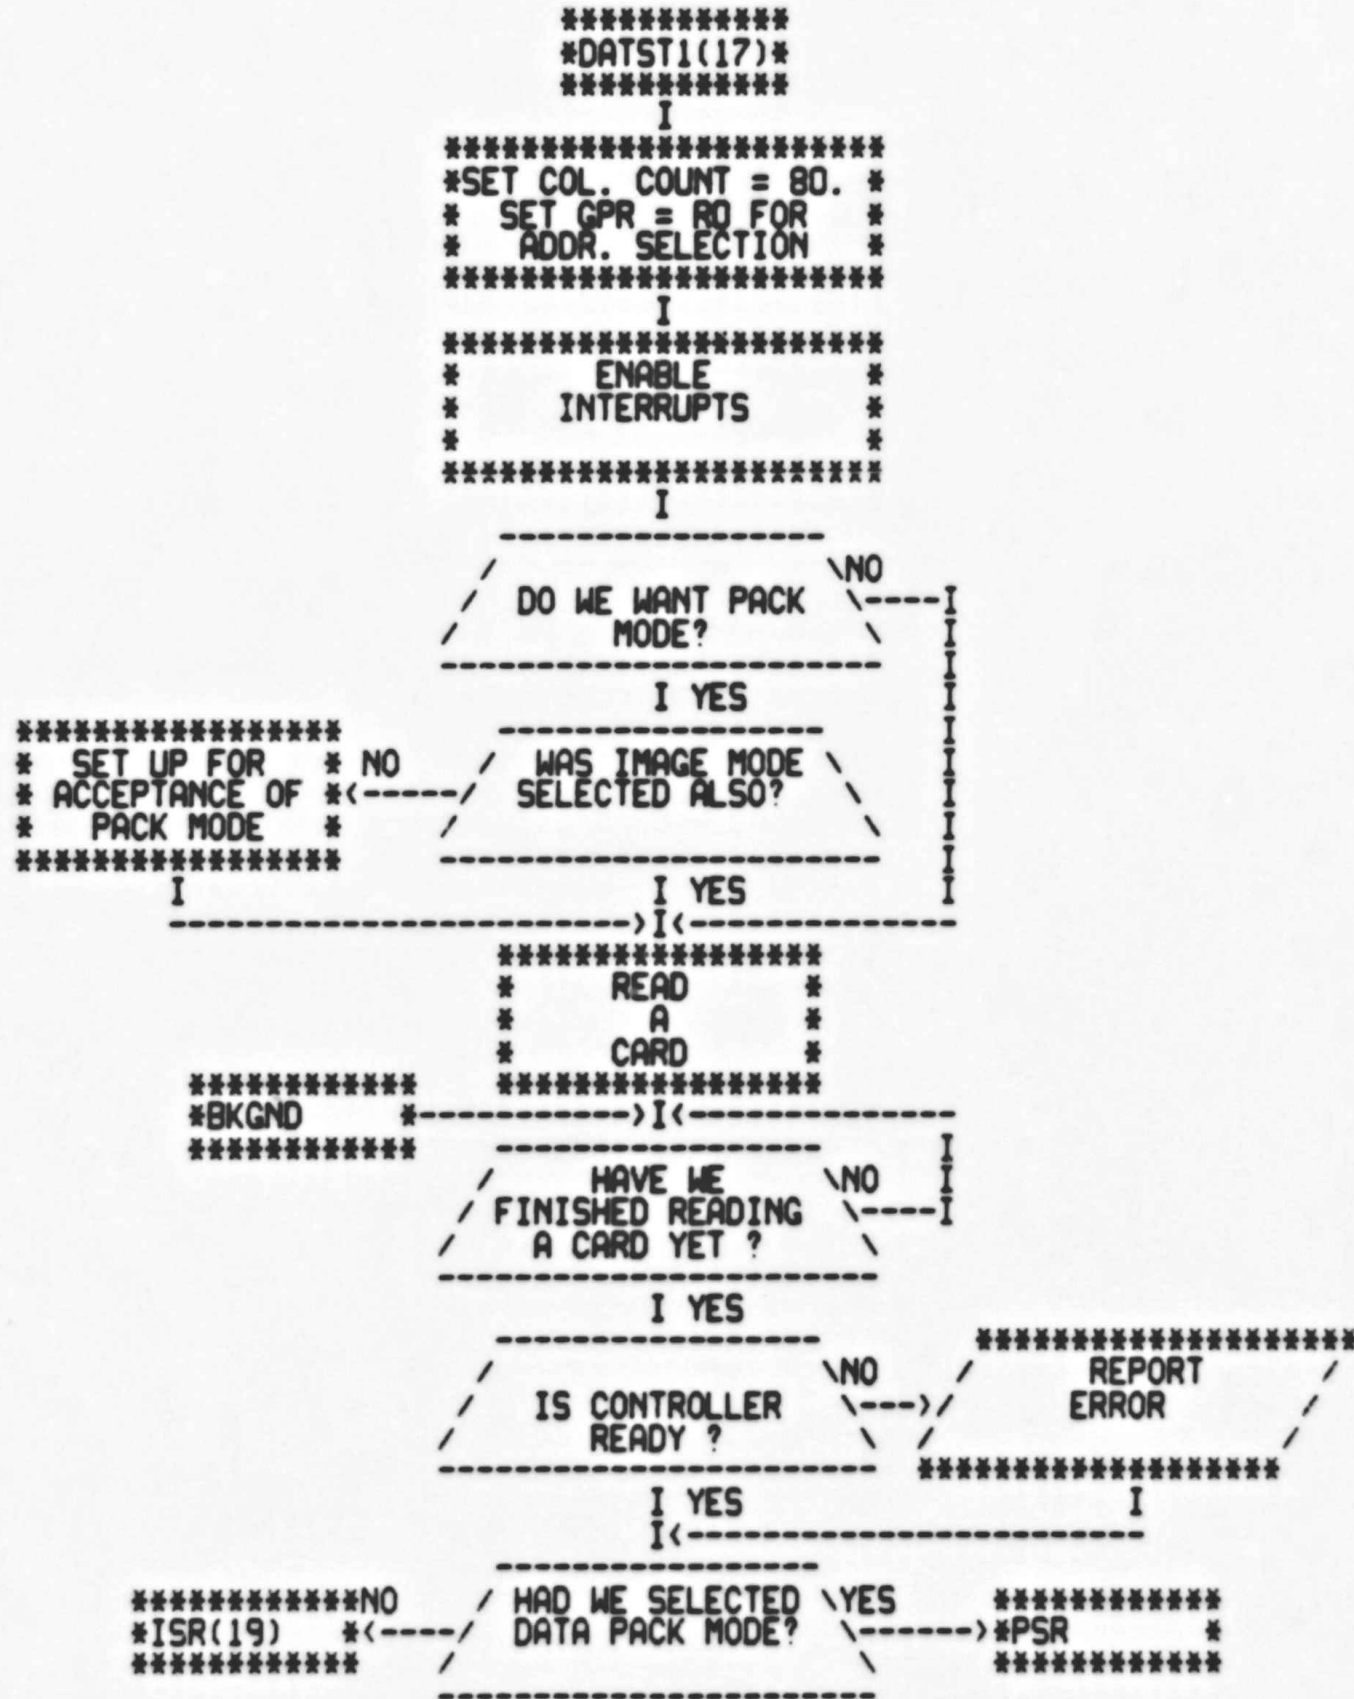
DATST1(17)

SET COL. COUNT = 80.
SET GPR = R0 FOR
ADDR. SELECTION

ENABLE
INTERRUPTS

DO WE WANT PACK MODE?
NO
YES

WAS IMAGE MODE SELECTED ALSO?
NO
SET UP FOR ACCEPTANCE OF PACK MODE
YES

READ
A
CARD

BKGND

HAVE WE FINISHED READING A CARD YET ?
NO
YES

IS CONTROLLER READY ?
NO
REPORT ERROR
YES

HAD WE SELECTED DATA PACK MODE?
NO
ISR(19)
YES
PSR